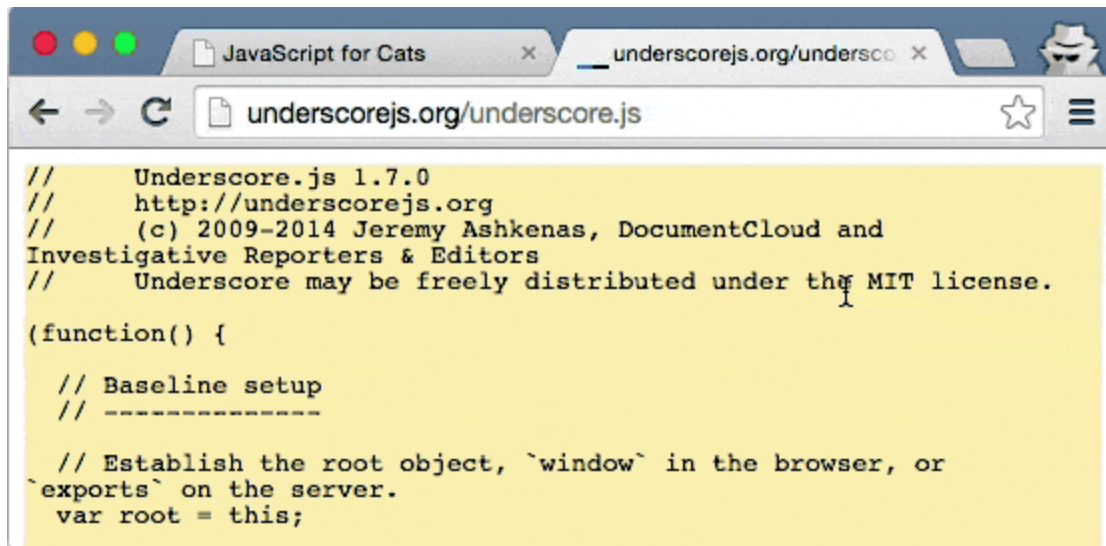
JavaScript for Cats ×
underscorejs.org/undersco ×

underscorejs.org/underscore.js

//      Underscore.js 1.7.0
//      http://underscorejs.org
//      (c) 2009-2014 Jeremy Ashkenas, DocumentCloud and Investigative Reporters & Editors
//      Underscore may be freely distributed under the MIT license.

(function() {

  // Baseline setup
  // --------------

  // Establish the root object, `window` in the browser, or `exports` on the server.
  var root = this;